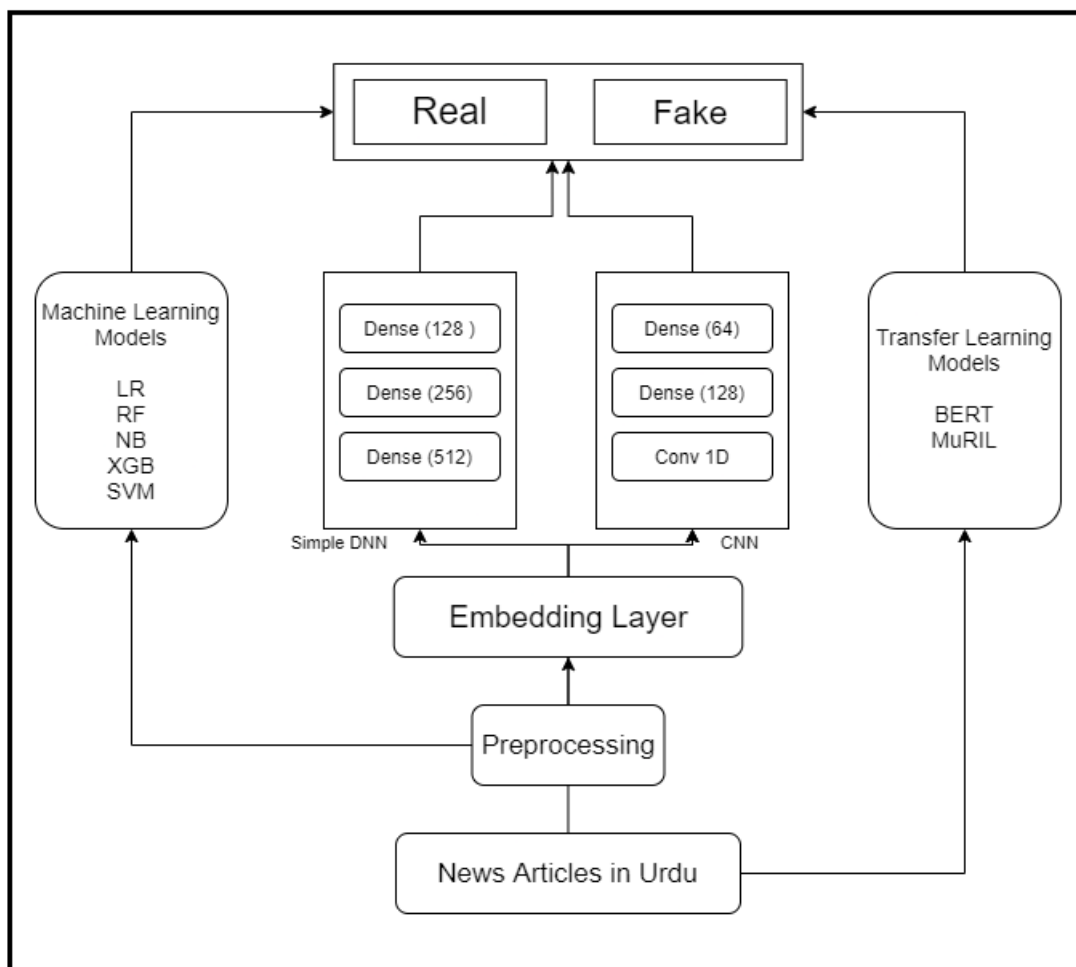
Real

Fake

Machine Learning Models

LR
RF
NB
XGB
SVM

Dense (128 )

Dense (256)

Dense (512)

Simple DNN

Dense (64)

Dense (128)

Conv 1D

CNN

Transfer Learning Models

BERT
MuRIL

Embedding Layer

Preprocessing

News Articles in Urdu